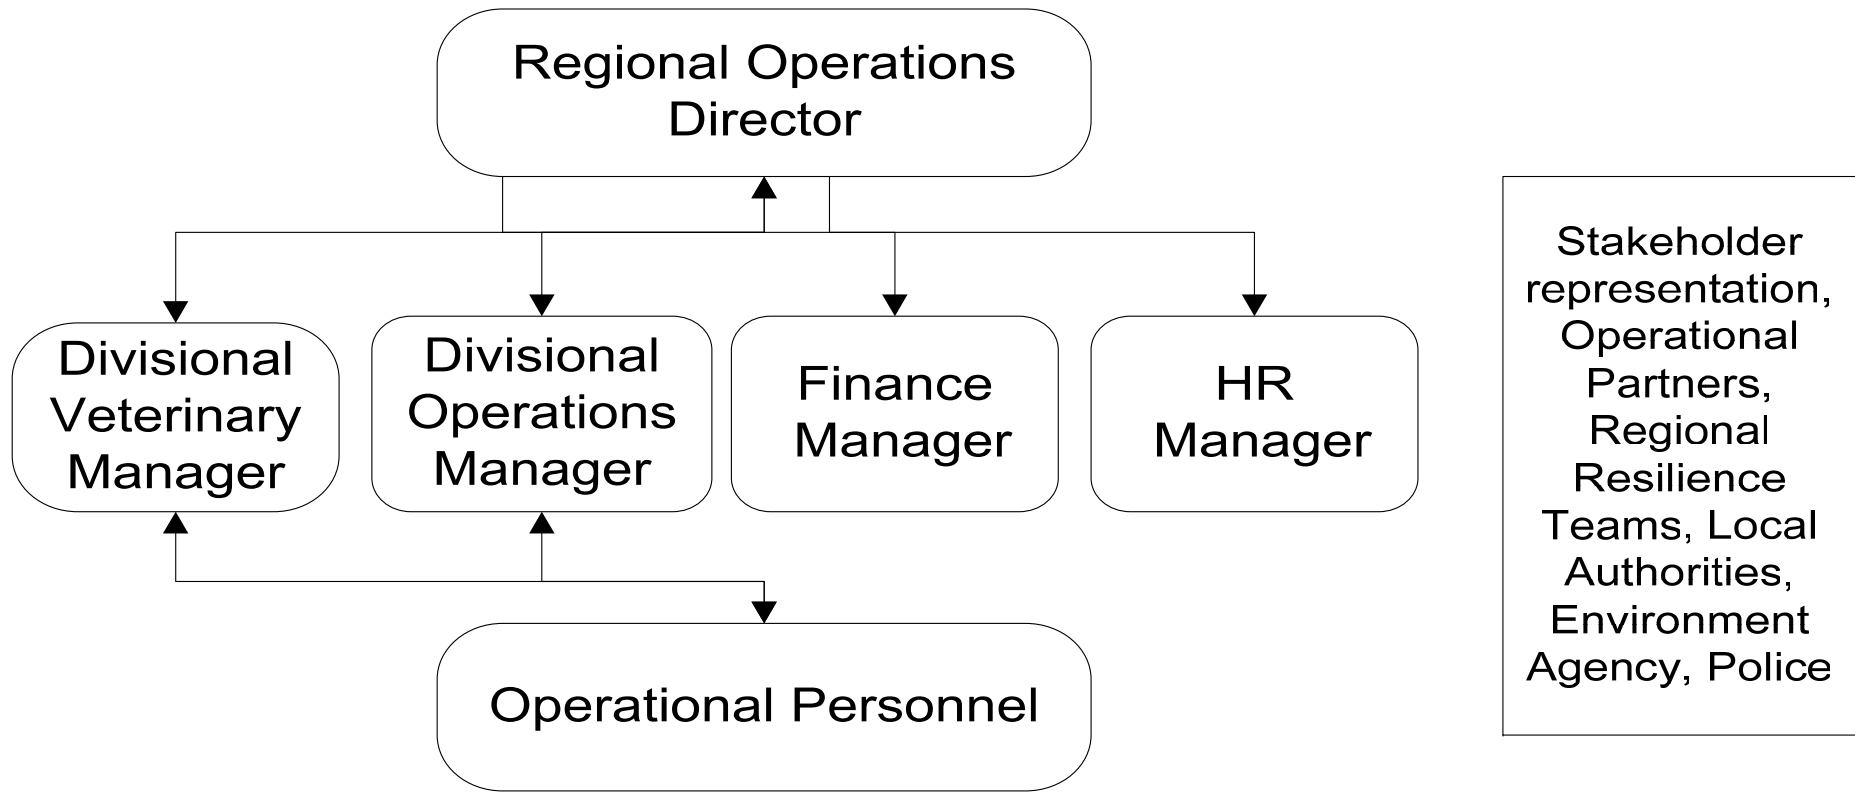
Regional Operations Director

Divisional Veterinary Manager

Divisional Operations Manager

Finance Manager

HR Manager

Operational Personnel

Stakeholder representation, Operational Partners, Regional Resilience Teams, Local Authorities, Environment Agency, Police